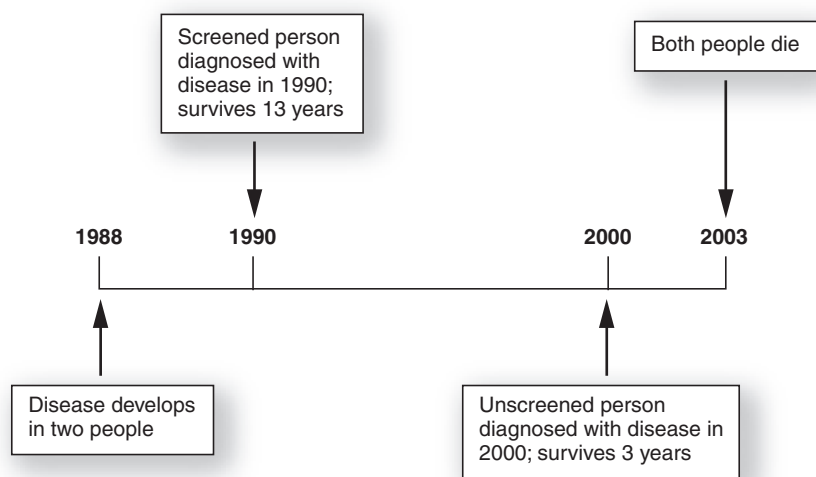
Screened person diagnosed with disease in 1990; survives 13 years

Both people die

1988

1990

2000

2003

Disease develops in two people

Unscreened person diagnosed with disease in 2000; survives 3 years